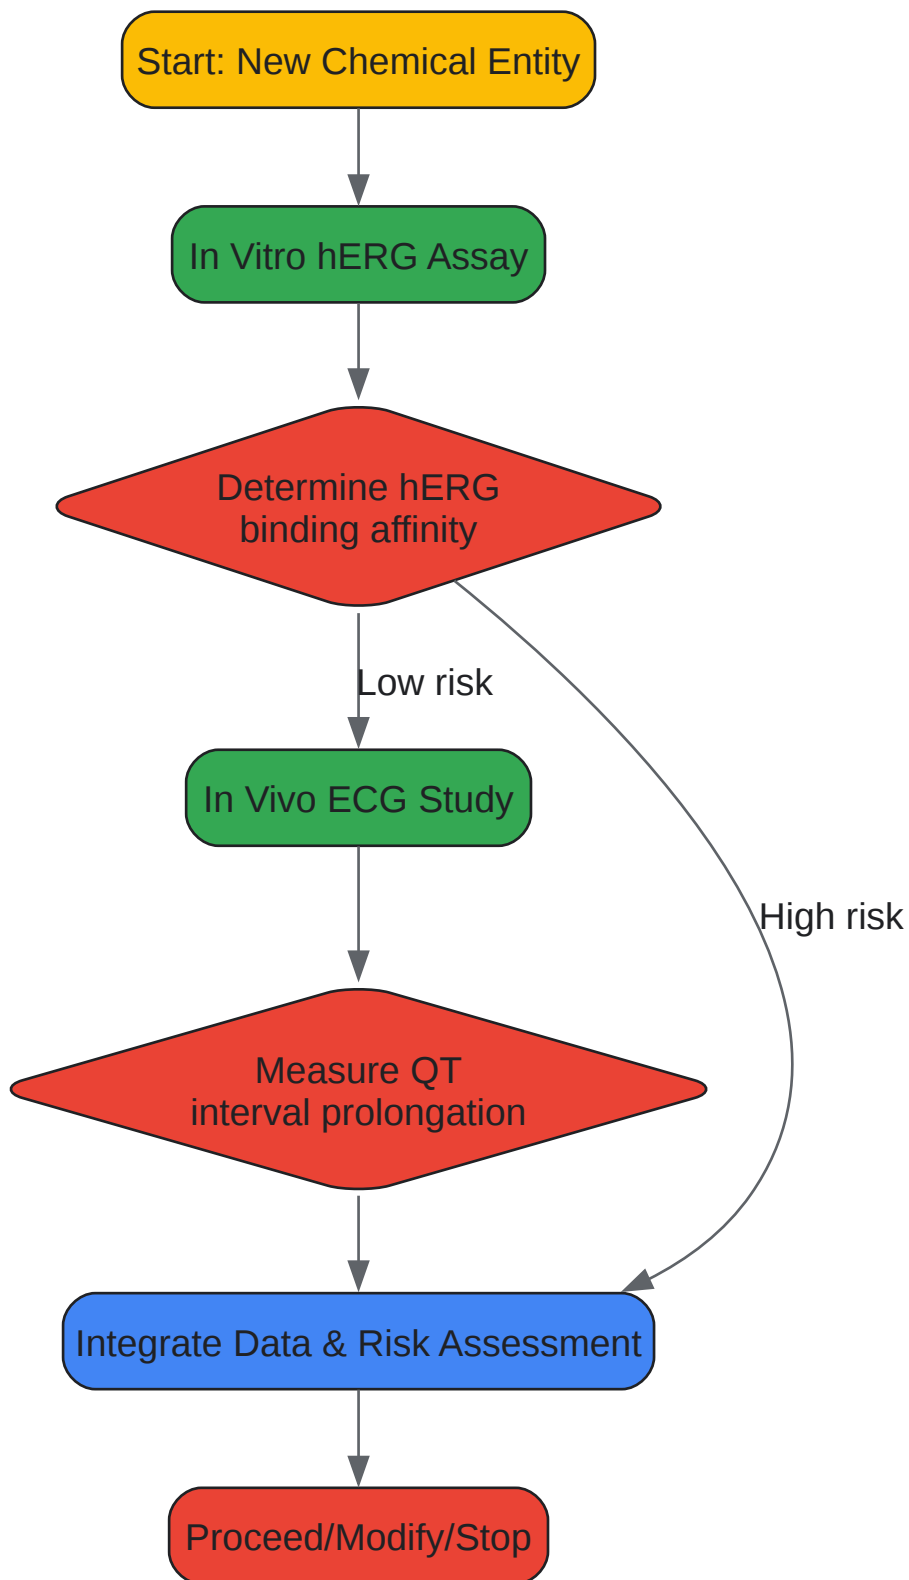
Start: New Chemical Entity

In Vitro hERG Assay

Determine hERG binding affinity

Low risk

High risk

In Vivo ECG Study

Measure QT interval prolongation

Integrate Data & Risk Assessment

Proceed/Modify/Stop